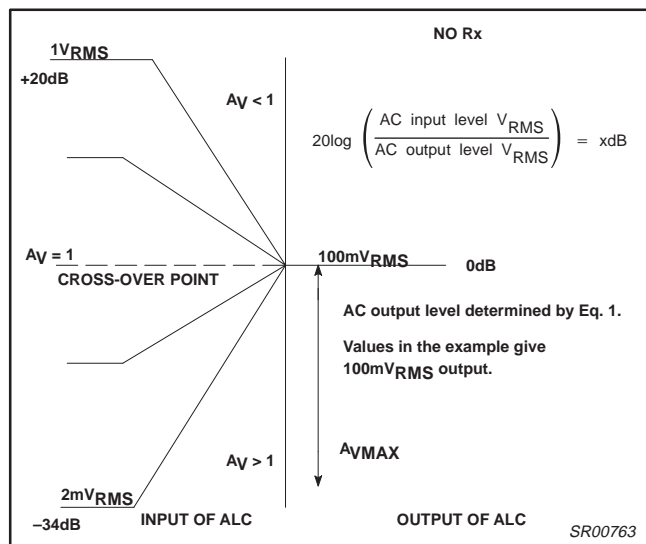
NO Rx

$1V_{RMS}$

+20dB

$A_V < 1$

$20\log\left(\frac{\text{AC input level } V_{RMS}}{\text{AC output level } V_{RMS}}\right) = \text{xdB}$

$A_V = 1$

CROSS-OVER POINT

$100mV_{RMS}$

0dB

AC output level determined by Eq. 1.

Values in the example give $100mV_{RMS}$ output.

$A_{VMAX}$

$A_V > 1$

$2mV_{RMS}$

–34dB

INPUT OF ALC

OUTPUT OF ALC

SR00763